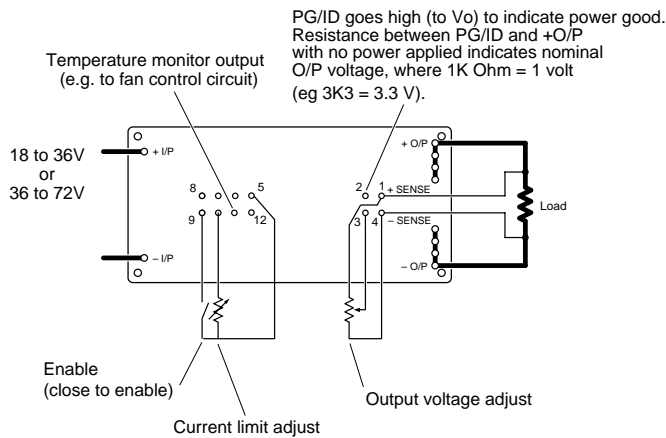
PG/ID goes high (to Vo) to indicate power good. Resistance between PG/ID and +O/P with no power applied indicates nominal O/P voltage, where 1K Ohm = 1 volt (eg 3K3 = 3.3 V).

Temperature monitor output (e.g. to fan control circuit)

18 to 36V or 36 to 72V

+ I/P

– I/P

8

5

9

12

2

1

+ SENSE

3

4

– SENSE

+ O/P

– O/P

Load

Enable (close to enable)

Current limit adjust

Output voltage adjust